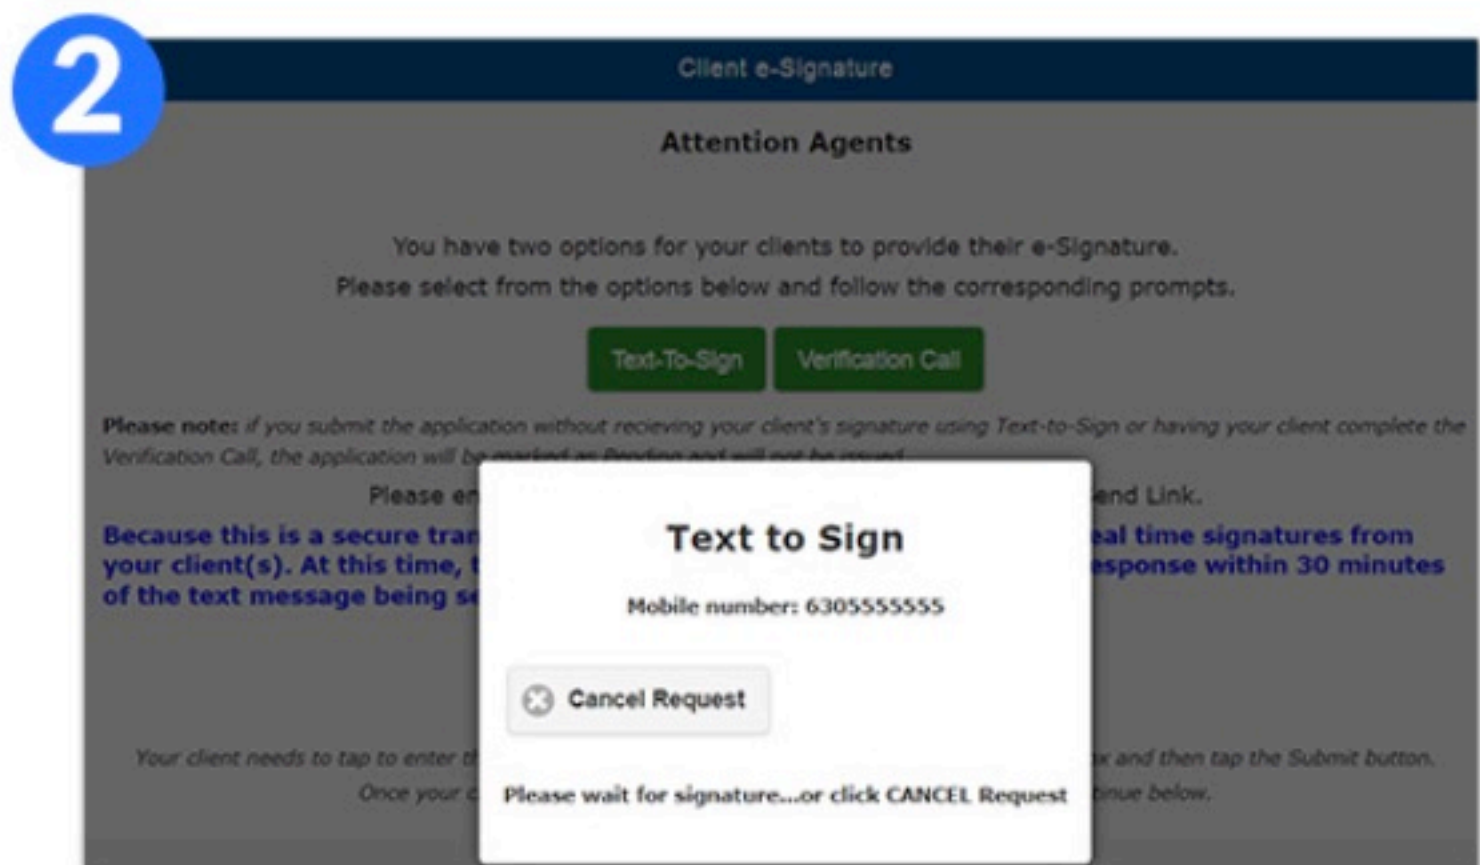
2

Client e-Signature

Attention Agents

You have two options for your clients to provide their e-Signature.
Please select from the options below and follow the corresponding prompts.

Text-To-Sign Verification Call

Please note: if you submit the application without recieving your client's signature using Text-to-Sign or having your client complete the Verification Call, the application will be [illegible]

Please en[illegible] end Link.

Because this is a secure tran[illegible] eal time signatures from your client(s). At this time, t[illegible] esponse within 30 minutes of the text message being se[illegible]

Text to Sign

Mobile number: 6305555555

Cancel Request

Please wait for signature...or click CANCEL Request

Your client needs to tap to enter th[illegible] x and then tap the Submit button.
Once your c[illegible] tinue below.